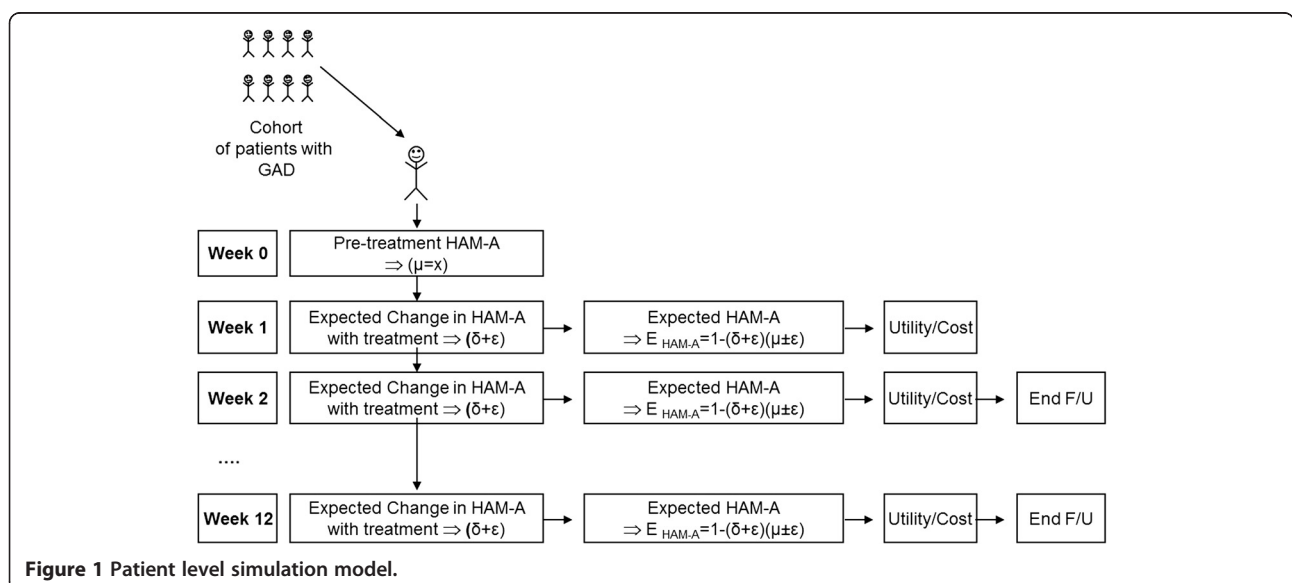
Cohort of patients with GAD

Week 0

Pre-treatment HAM-A $\Rightarrow$ ($\mu$=x)

Week 1

Expected Change in HAM-A with treatment $\Rightarrow$ ($\delta$+$\varepsilon$)

Expected HAM-A $\Rightarrow E_{HAM\text{-}A}=1-(\delta+\varepsilon)(\mu\pm\varepsilon)$

Utility/Cost

Week 2

Expected Change in HAM-A with treatment $\Rightarrow$ ($\delta$+$\varepsilon$)

Expected HAM-A $\Rightarrow E_{HAM\text{-}A}=1-(\delta+\varepsilon)(\mu\pm\varepsilon)$

Utility/Cost

End F/U

....

Week 12

Expected Change in HAM-A with treatment $\Rightarrow$ ($\delta$+$\varepsilon$)

Expected HAM-A $\Rightarrow E_{HAM\text{-}A}=1-(\delta+\varepsilon)(\mu\pm\varepsilon)$

Utility/Cost

End F/U

Figure 1 Patient level simulation model.